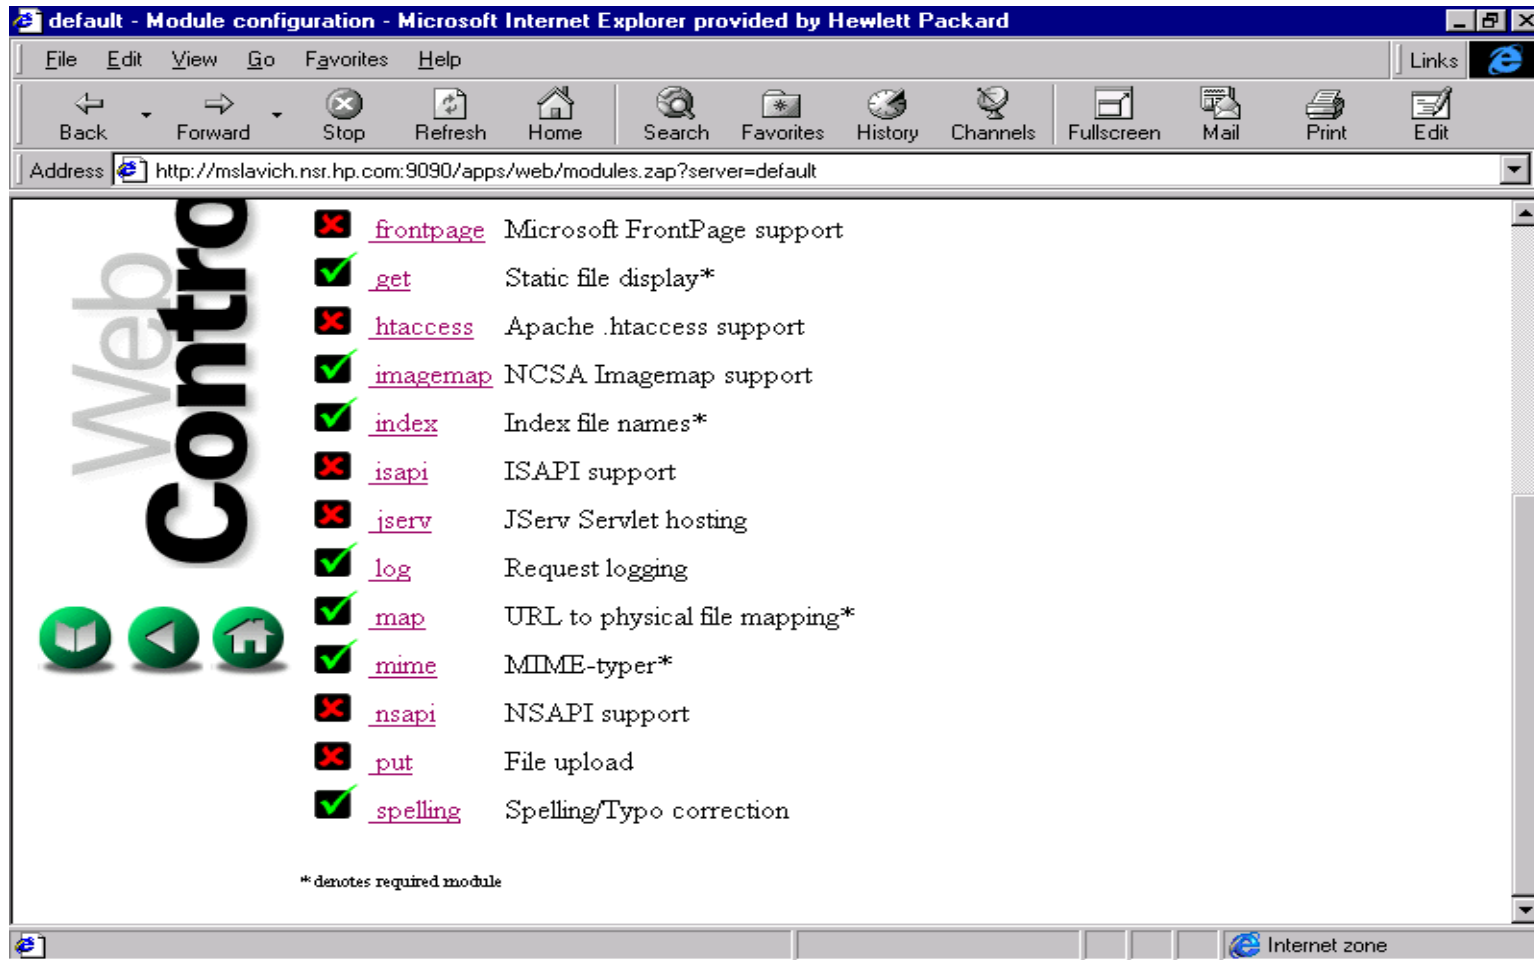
default - Module configuration - Microsoft Internet Explorer provided by Hewlett Packard

File Edit View Go Favorites Help Links

Back Forward Stop Refresh Home Search Favorites History Channels Fullscreen Mail Print Edit

Address http://mslavich.nsr.hp.com:9090/apps/web/modules.zap?server=default

Web Contro

| | | |
|---|---|---|
| ✗ | frontpage | Microsoft FrontPage support |
| ✓ | get | Static file display* |
| ✗ | htaccess | Apache .htaccess support |
| ✓ | imagemap | NCSA Imagemap support |
| ✓ | index | Index file names* |
| ✗ | isapi | ISAPI support |
| ✗ | jserv | JServ Servlet hosting |
| ✓ | log | Request logging |
| ✓ | map | URL to physical file mapping* |
| ✓ | mime | MIME-typer* |
| ✗ | nsapi | NSAPI support |
| ✗ | put | File upload |
| ✓ | spelling | Spelling/Typo correction |

* denotes required module

Internet zone